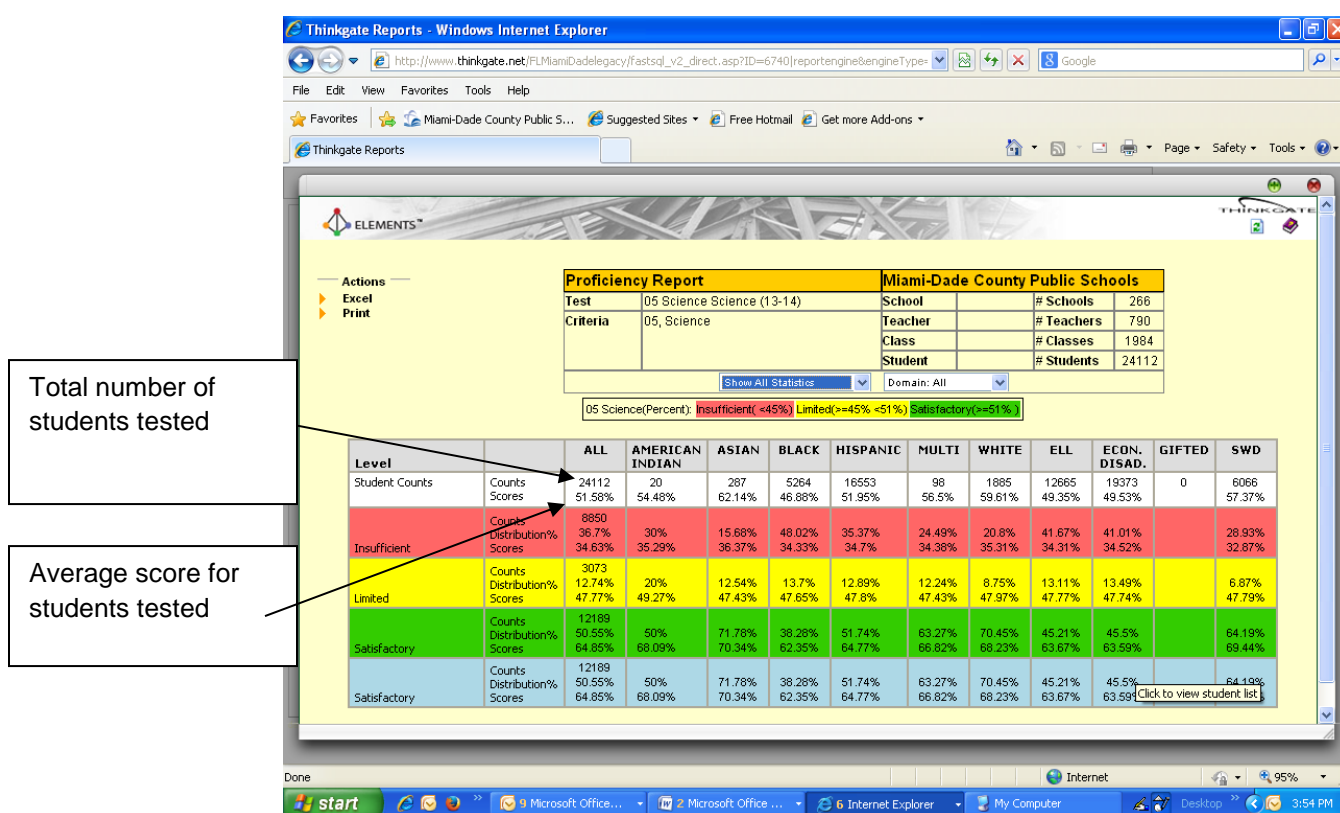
Thinkgate Reports - Windows Internet Explorer

http://www.thinkgate.net/FLMiamiDadelegacy/fastsql_v2_direct.asp?ID=6740|reportengine&engineType=

Google

File Edit View Favorites Tools Help

Favorites Miami-Dade County Public S... Suggested Sites Free Hotmail Get more Add-ons

Thinkgate Reports

Page Safety Tools

ELEMENTS™

THINKGATE

Actions
Excel
Print

| Proficiency Report | | Miami-Dade County Public Schools | | | |
|---|---|---|---|---|---|
| Test | 05 Science Science (13-14) | School | | # Schools | 266 |
| Criteria | 05, Science | Teacher | | # Teachers | 790 |
| | | Class | | # Classes | 1984 |
| | | Student | | # Students | 24112 |

Show All Statistics Domain: All

05 Science(Percent): Insufficient( <45%) Limited(>=45% <51%) Satisfactory(>=51% )

Total number of students tested

Average score for students tested

| Level | | ALL | AMERICAN INDIAN | ASIAN | BLACK | HISPANIC | MULTI | WHITE | ELL | ECON. DISAD. | GIFTED | SWD |
|---|---|---|---|---|---|---|---|---|---|---|---|---|
| Student Counts | Counts Scores | 24112 51.58% | 20 54.48% | 287 62.14% | 5264 46.88% | 16553 51.95% | 98 56.5% | 1885 59.61% | 12665 49.35% | 19373 49.53% | 0 | 6066 57.37% |
| Insufficient | Counts Distribution% Scores | 8850 36.7% 34.63% | 30% 35.29% | 15.68% 36.37% | 48.02% 34.33% | 35.37% 34.7% | 24.49% 34.38% | 20.8% 35.31% | 41.67% 34.31% | 41.01% 34.52% | | 28.93% 32.87% |
| Limited | Counts Distribution% Scores | 3073 12.74% 47.77% | 20% 49.27% | 12.54% 47.43% | 13.7% 47.65% | 12.89% 47.8% | 12.24% 47.43% | 8.75% 47.97% | 13.11% 47.77% | 13.49% 47.74% | | 6.87% 47.79% |
| Satisfactory | Counts Distribution% Scores | 12189 50.55% 64.85% | 50% 68.09% | 71.78% 70.34% | 38.28% 62.35% | 51.74% 64.77% | 63.27% 66.82% | 70.45% 68.23% | 45.21% 63.67% | 45.5% 63.59% | | 64.19% 69.44% |
| Satisfactory | Counts Distribution% Scores | 12189 50.55% 64.85% | 50% 68.09% | 71.78% 70.34% | 38.28% 62.35% | 51.74% 64.77% | 63.27% 66.82% | 70.45% 68.23% | 45.21% 63.67% | 45.5% 63.59 | | 64.19% |

Click to view student list

Done Internet 95%

start 9 Microsoft Office... 2 Microsoft Office ... 6 Internet Explorer My Computer Desktop 3:54 PM